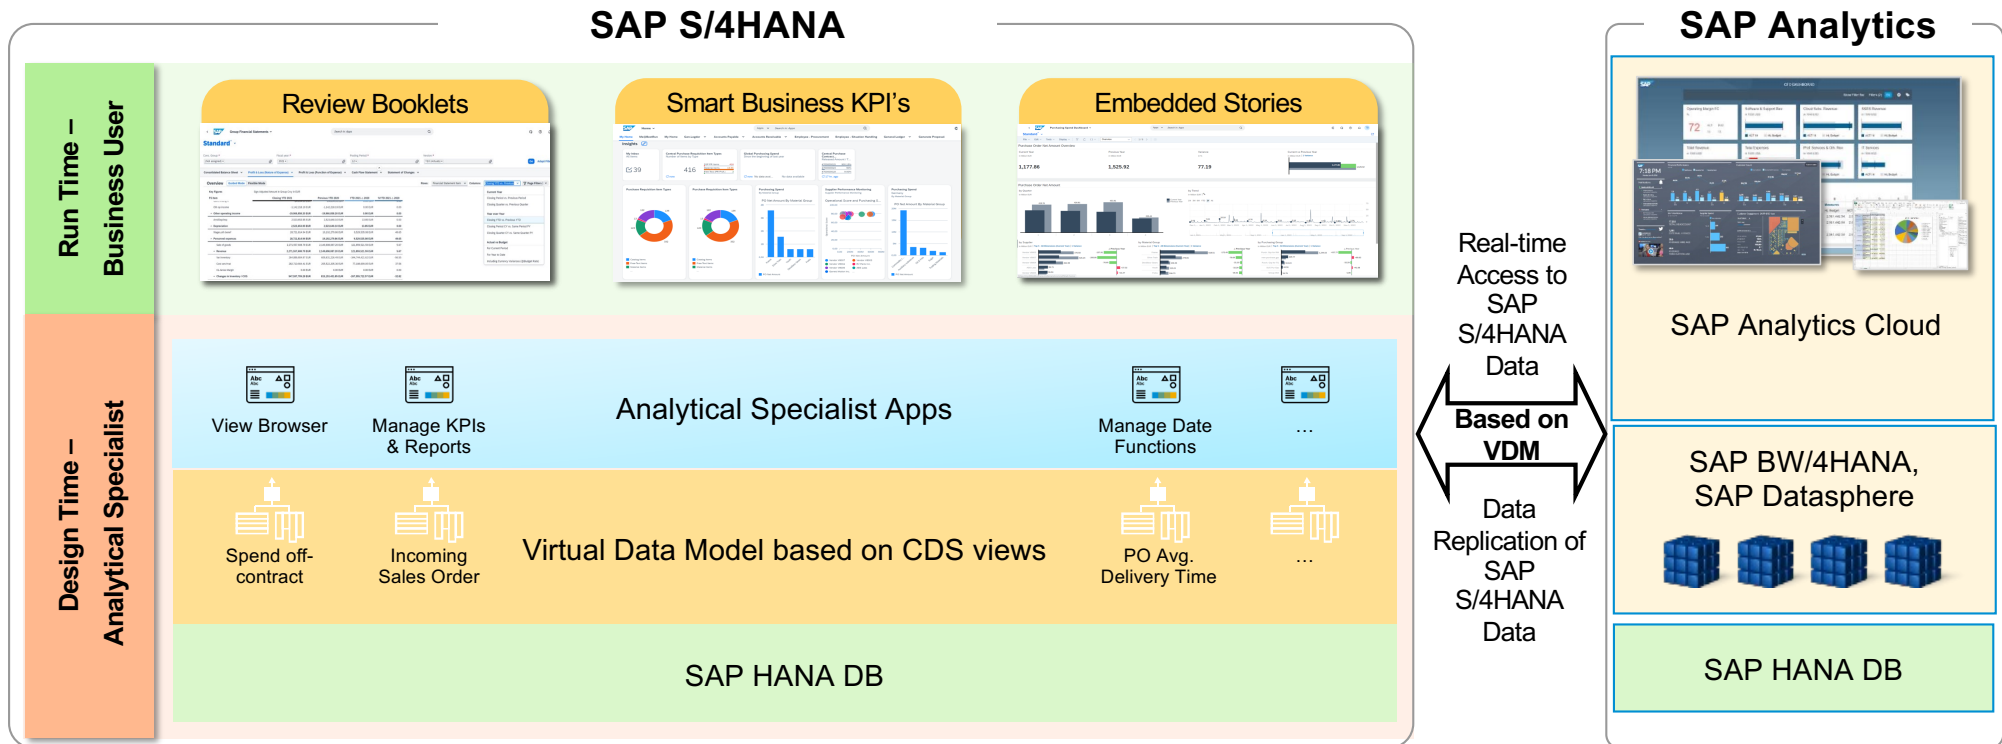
SAP S/4HANA

SAP Analytics

Run Time – Business User

Review Booklets

Smart Business KPI's

Embedded Stories

Design Time – Analytical Specialist

View Browser

Manage KPIs & Reports

Analytical Specialist Apps

Manage Date Functions

...

Spend off-contract

Incoming Sales Order

Virtual Data Model based on CDS views

PO Avg. Delivery Time

...

SAP HANA DB

Real-time Access to SAP S/4HANA Data

Based on VDM

Data Replication of SAP S/4HANA Data

SAP Analytics Cloud

SAP BW/4HANA, SAP Datasphere

SAP HANA DB